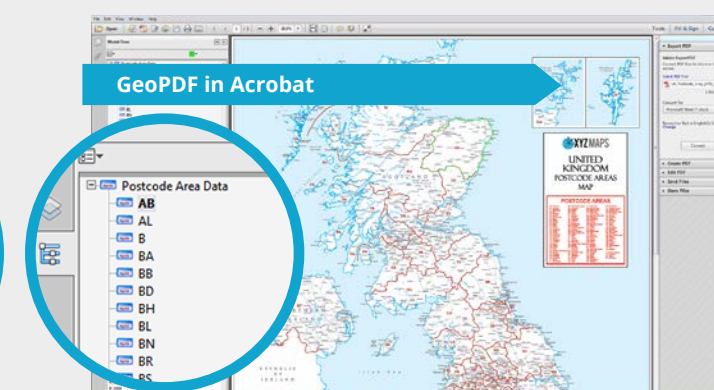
GeoPDF in Acrobat

Postcode Area Data
AB
AL
B
BA
BB
BD
BH
BL
BN
BR

XYZ MAPS
UNITED KINGDOM POSTCODE AREAS MAP
POSTCODE AREAS

Tools
Fill & Sign
Export PDF
Create PDF
Edit PDF
Send Files
Store Files
Convert
Open
File Edit View Window Help